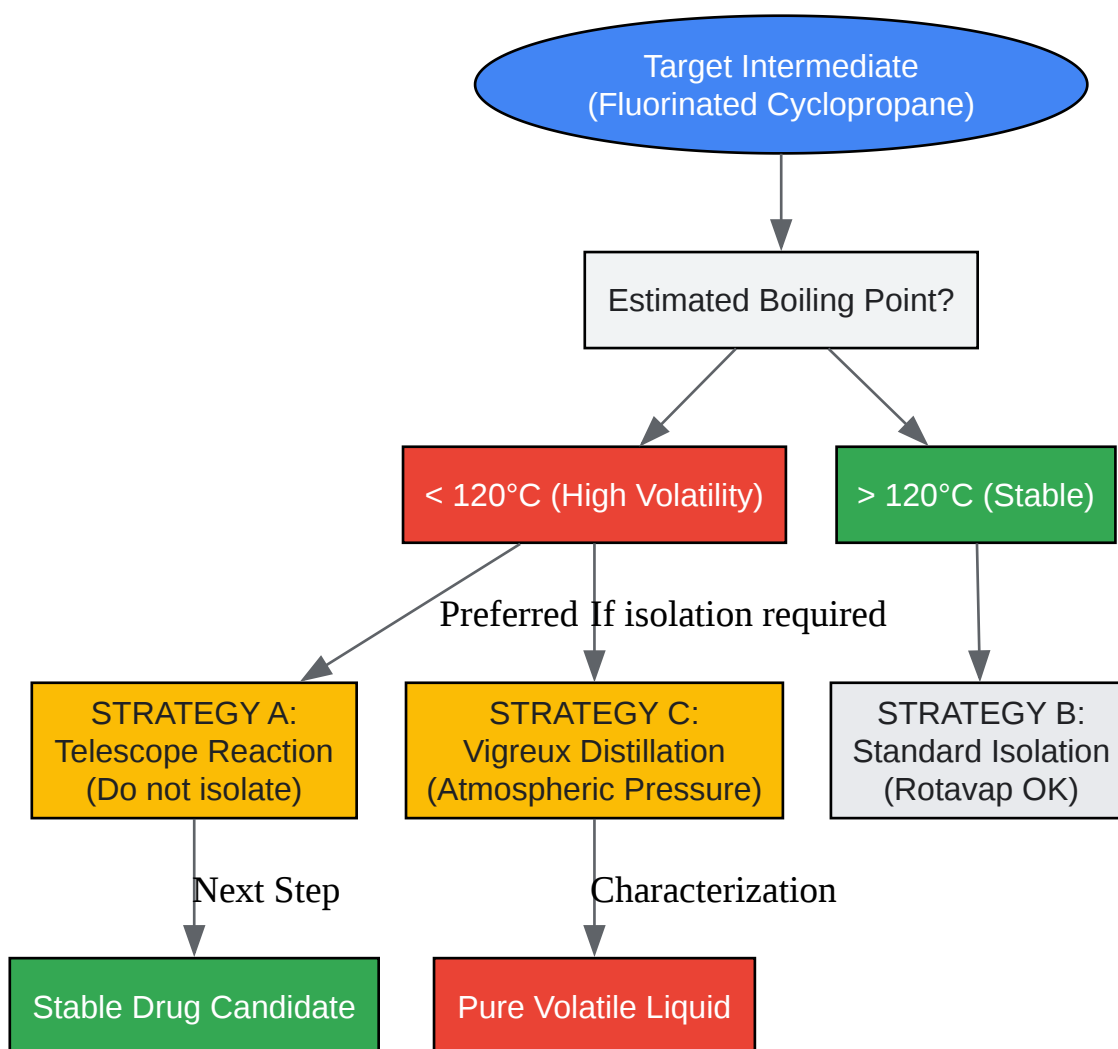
Target Intermediate
(Fluorinated Cyclopropane)

Estimated Boiling Point?

< 120°C (High Volatility)

> 120°C (Stable)

Preferred

If isolation required

STRATEGY A:
Telescope Reaction
(Do not isolate)

STRATEGY C:
Vigreux Distillation
(Atmospheric Pressure)

STRATEGY B:
Standard Isolation
(Rotavap OK)

Next Step

Characterization

Stable Drug Candidate

Pure Volatile Liquid